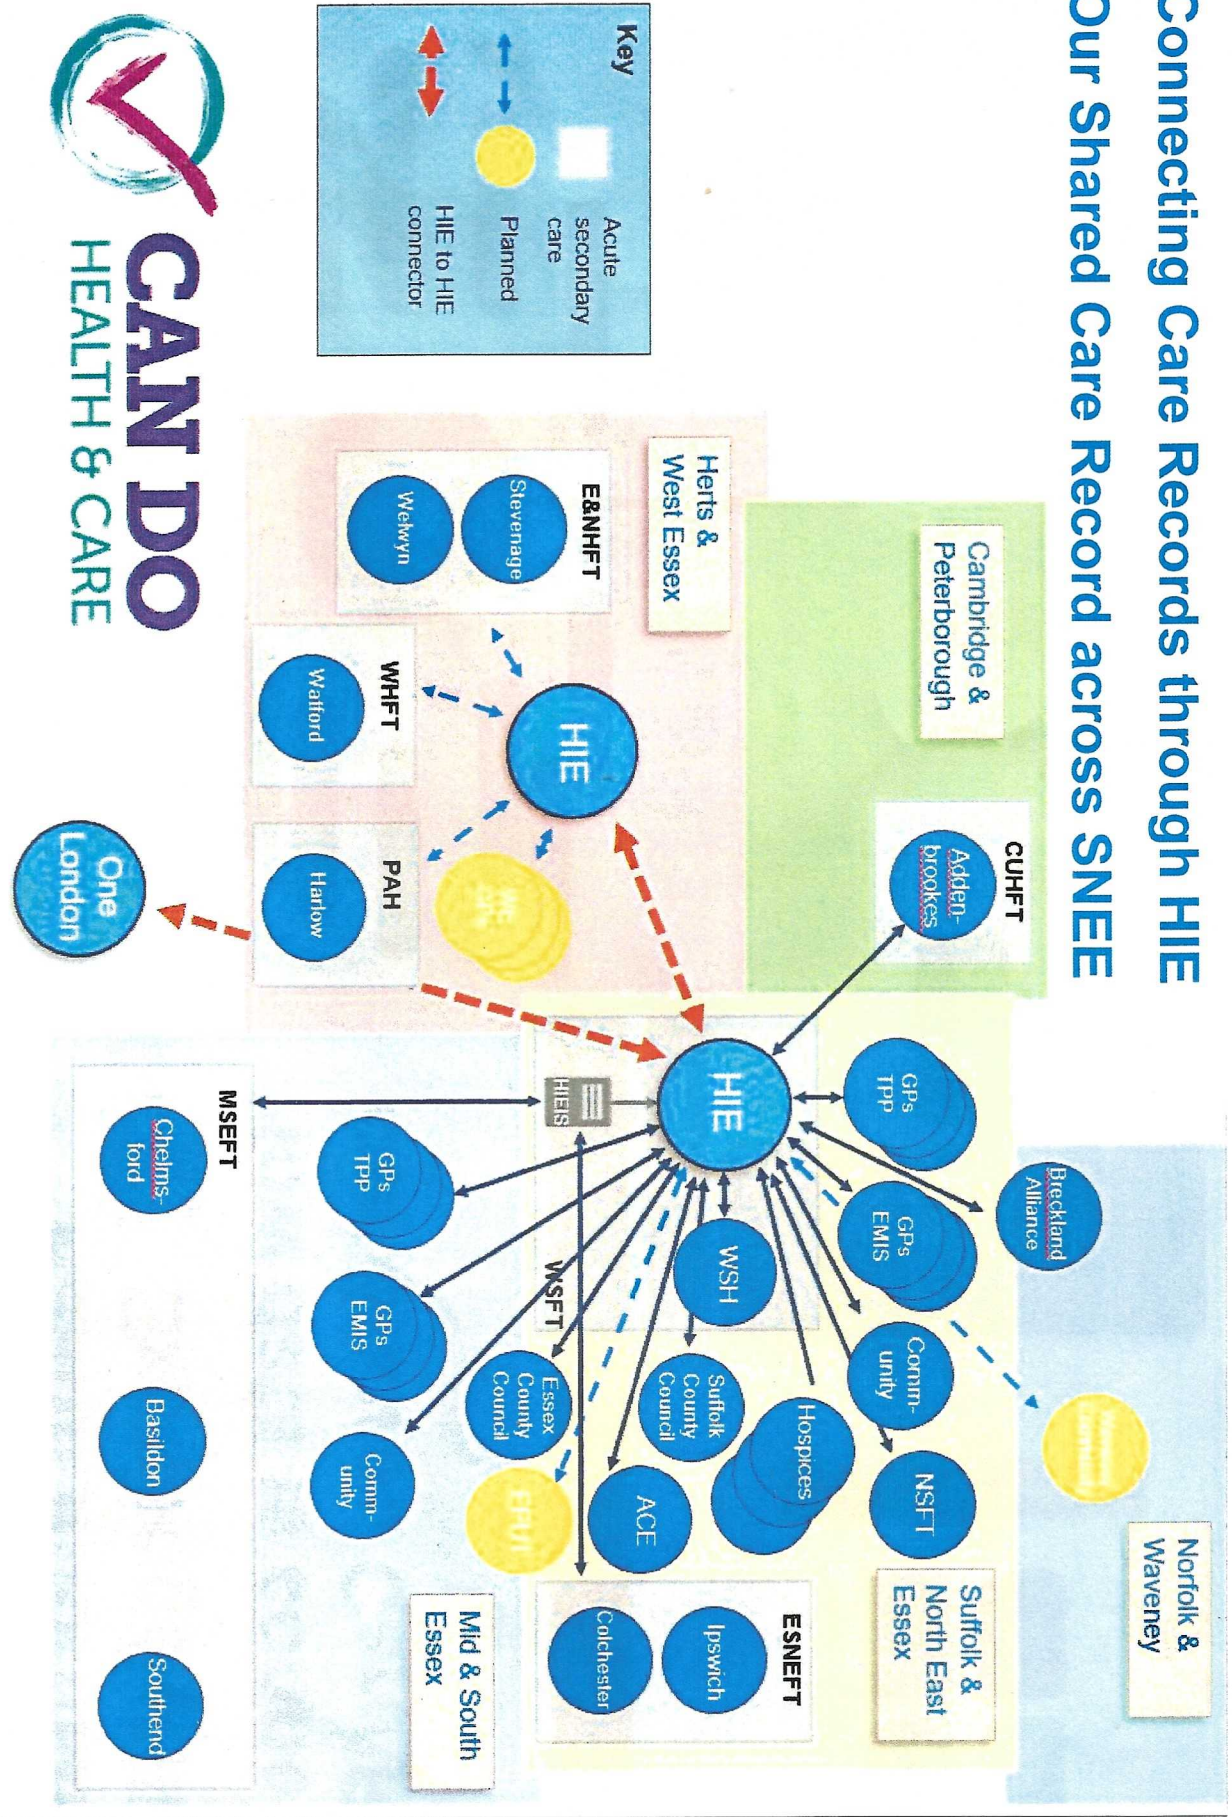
Connecting Care Records through HIE
Our Shared Care Record across SNEE

Key

Acute secondary care

Planned

HIE to HIE connector

Cambridge & Peterborough

CUHFT

Addenbrookes

Herts & West Essex

E&NHFT

Stevenage

Welwyn

WHFT

Watford

PAH

Harlow

HIE

One London

HIE

HIEIS

GPs TPP

GPs EMIS

Breckland Alliance

WSH

WSFT

Community

NSFT

Hospices

Suffolk County Council

ACE

Essex County Council

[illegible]

Norfolk & Waveney

Suffolk & North East Essex

ESNEFT

Ipswich

Colchester

MSEFT

Chelmsford

GPs TPP

GPs EMIS

Community

Basildon

Southend

Mid & South Essex

CAN DO
HEALTH & CARE